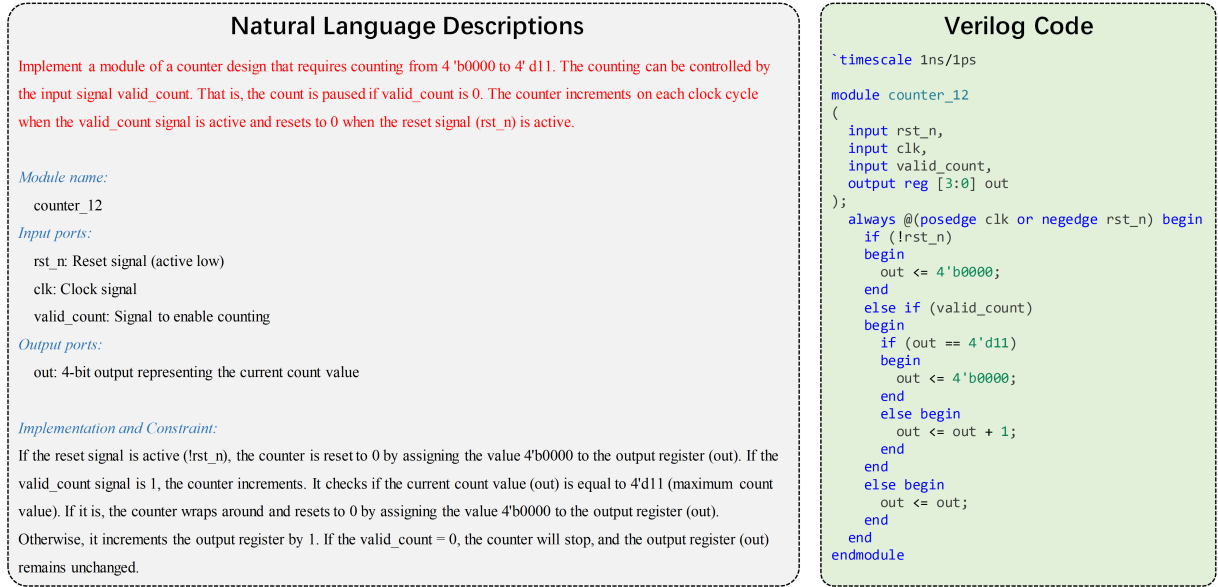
Natural Language Descriptions

Implement a module of a counter design that requires counting from 4 'b0000 to 4' d11. The counting can be controlled by the input signal valid_count. That is, the count is paused if valid_count is 0. The counter increments on each clock cycle when the valid_count signal is active and resets to 0 when the reset signal (rst_n) is active.

Module name:
counter_12
Input ports:
rst_n: Reset signal (active low)
clk: Clock signal
valid_count: Signal to enable counting
Output ports:
out: 4-bit output representing the current count value

Implementation and Constraint:
If the reset signal is active (!rst_n), the counter is reset to 0 by assigning the value 4'b0000 to the output register (out). If the valid_count signal is 1, the counter increments. It checks if the current count value (out) is equal to 4'd11 (maximum count value). If it is, the counter wraps around and resets to 0 by assigning the value 4'b0000 to the output register (out). Otherwise, it increments the output register by 1. If the valid_count = 0, the counter will stop, and the output register (out) remains unchanged.

Verilog Code

`timescale 1ns/1ps

module counter_12
(
input rst_n,
input clk,
input valid_count,
output reg [3:0] out
);
always @(posedge clk or negedge rst_n) begin
if (!rst_n)
begin
out <= 4'b0000;
end
else if (valid_count)
begin
if (out == 4'd11)
begin
out <= 4'b0000;
end
else begin
out <= out + 1;
end
end
else begin
out <= out;
end
end
endmodule